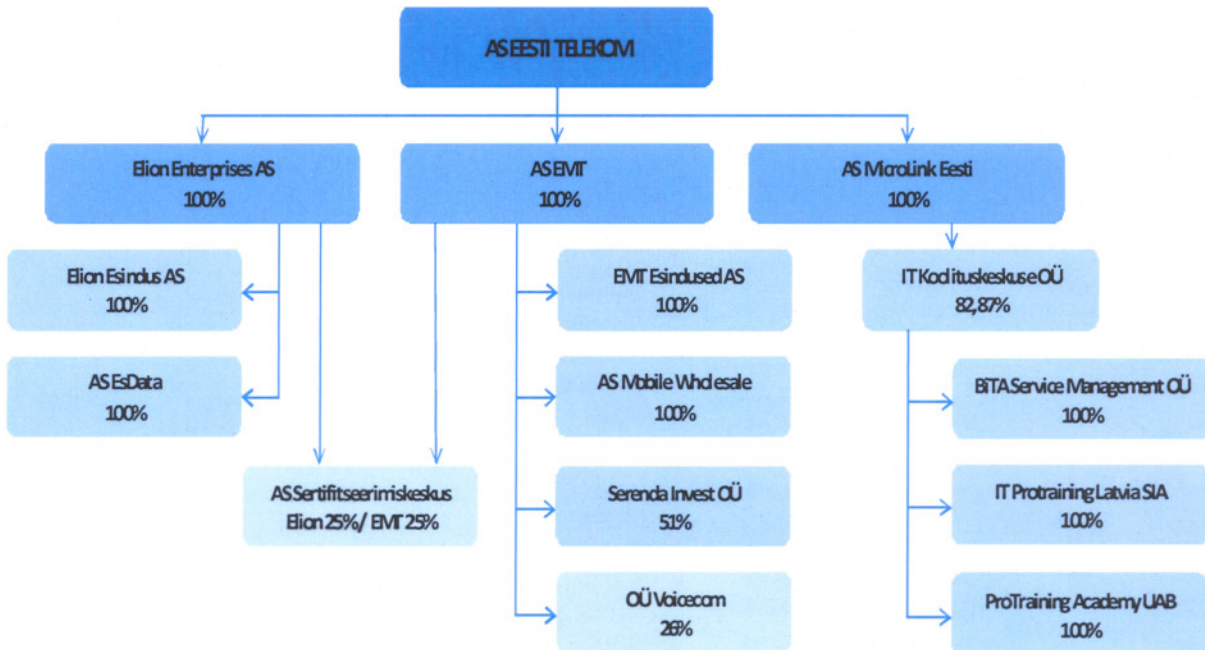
AS EESTI TELEKOM

Elion Enterprises AS
100%

AS EMT
100%

AS MicroLink Eesti
100%

Elion Esindus AS
100%

AS EsData
100%

AS Sertifitseerimiskeskus
Elion 25%/ EMT 25%

EMT Esindused AS
100%

AS Mobile Wholesale
100%

Serenda Invest OÜ
51%

OÜ Voicecom
26%

IT Koolituskeskuse OÜ
82,87%

BiTA Service Management OÜ
100%

IT Protraining Latvia SIA
100%

ProTraining Academy UAB
100%